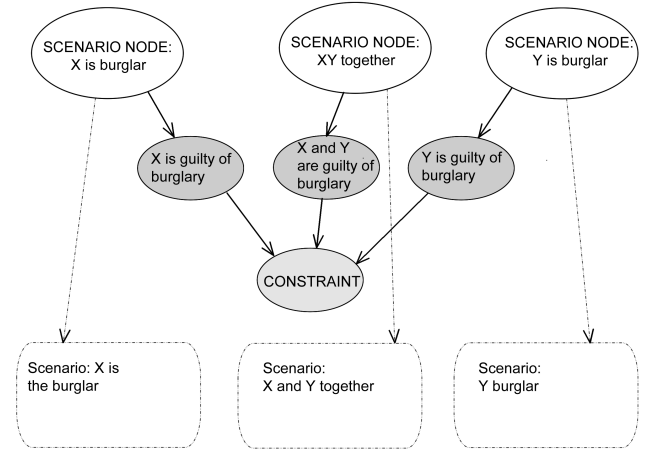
SCENARIO NODE:
X is burglar

SCENARIO NODE:
XY together

SCENARIO NODE:
Y is burglar

X is guilty of burglary

X and Y are guilty of burglary

Y is guilty of burglary

CONSTRAINT

Scenario: X is the burglar

Scenario:
X and Y together

Scenario:
Y burglar